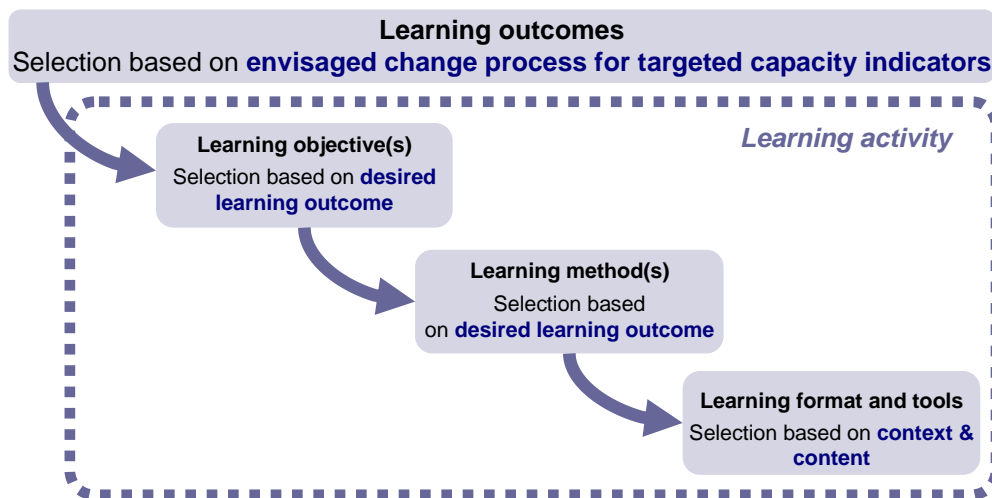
Learning outcomes
Selection based on envisaged change process for targeted capacity indicators

Learning activity

Learning objective(s)
Selection based on desired learning outcome

Learning method(s)
Selection based on desired learning outcome

Learning format and tools
Selection based on context & content